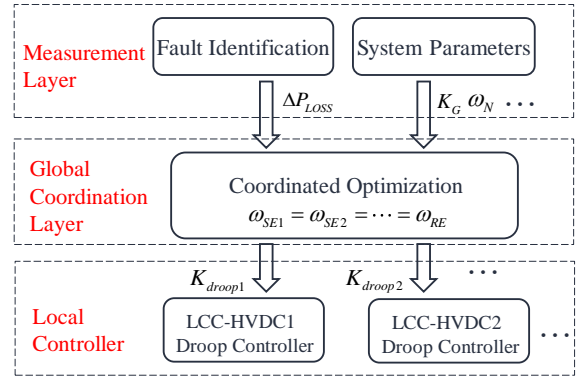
Measurement Layer

Fault Identification

System Parameters

$\Delta P_{LOSS}$

$K_G$ $\omega_N$ $\cdots$

Global Coordination Layer

Coordinated Optimization

$\omega_{SE1} = \omega_{SE2} = \cdots = \omega_{RE}$

$K_{droop1}$

$K_{droop2}$

$\cdots$

Local Controller

LCC-HVDC1 Droop Controller

LCC-HVDC2 Droop Controller

$\cdots$